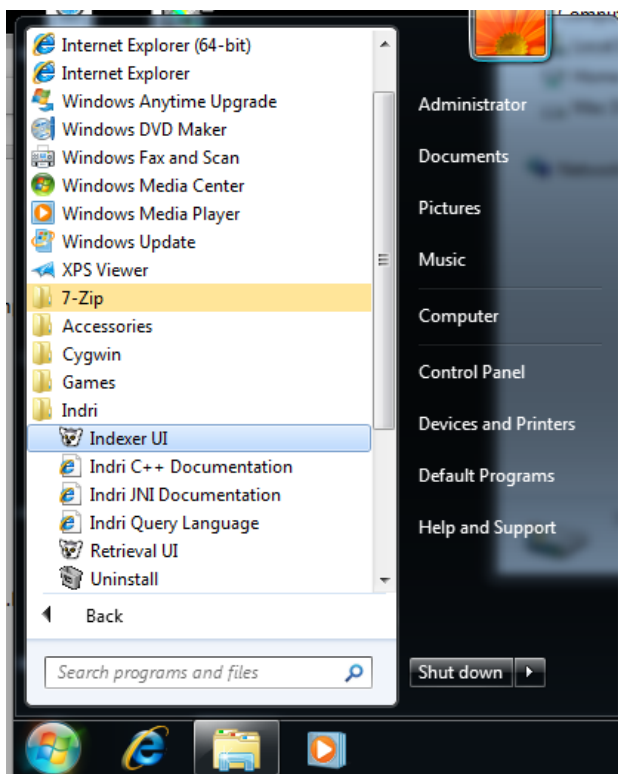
Internet Explorer (64-bit)
Internet Explorer
Windows Anytime Upgrade
Windows DVD Maker
Windows Fax and Scan
Windows Media Center
Windows Media Player
Windows Update
XPS Viewer
7-Zip
Accessories
Cygwin
Games
Indri
Indexer UI
Indri C++ Documentation
Indri JNI Documentation
Indri Query Language
Retrieval UI
Uninstall
Back
Search programs and files

Administrator
Documents
Pictures
Music
Computer
Control Panel
Devices and Printers
Default Programs
Help and Support
Shut down